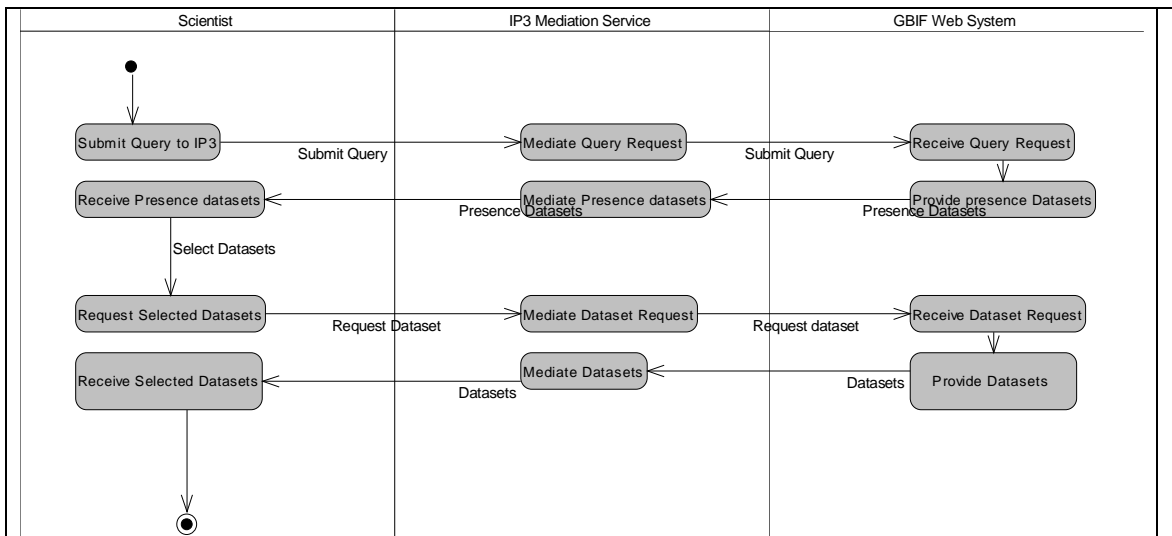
Scientist

IP3 Mediation Service

GBIF Web System

Submit Query to IP3

Submit Query

Mediate Query Request

Submit Query

Receive Query Request

Receive Presence datasets

Presence Datasets

Mediate Presence datasets

Presence Datasets

Provide presence Datasets

Select Datasets

Request Selected Datasets

Request Dataset

Mediate Dataset Request

Request dataset

Receive Dataset Request

Receive Selected Datasets

Datasets

Mediate Datasets

Datasets

Provide Datasets